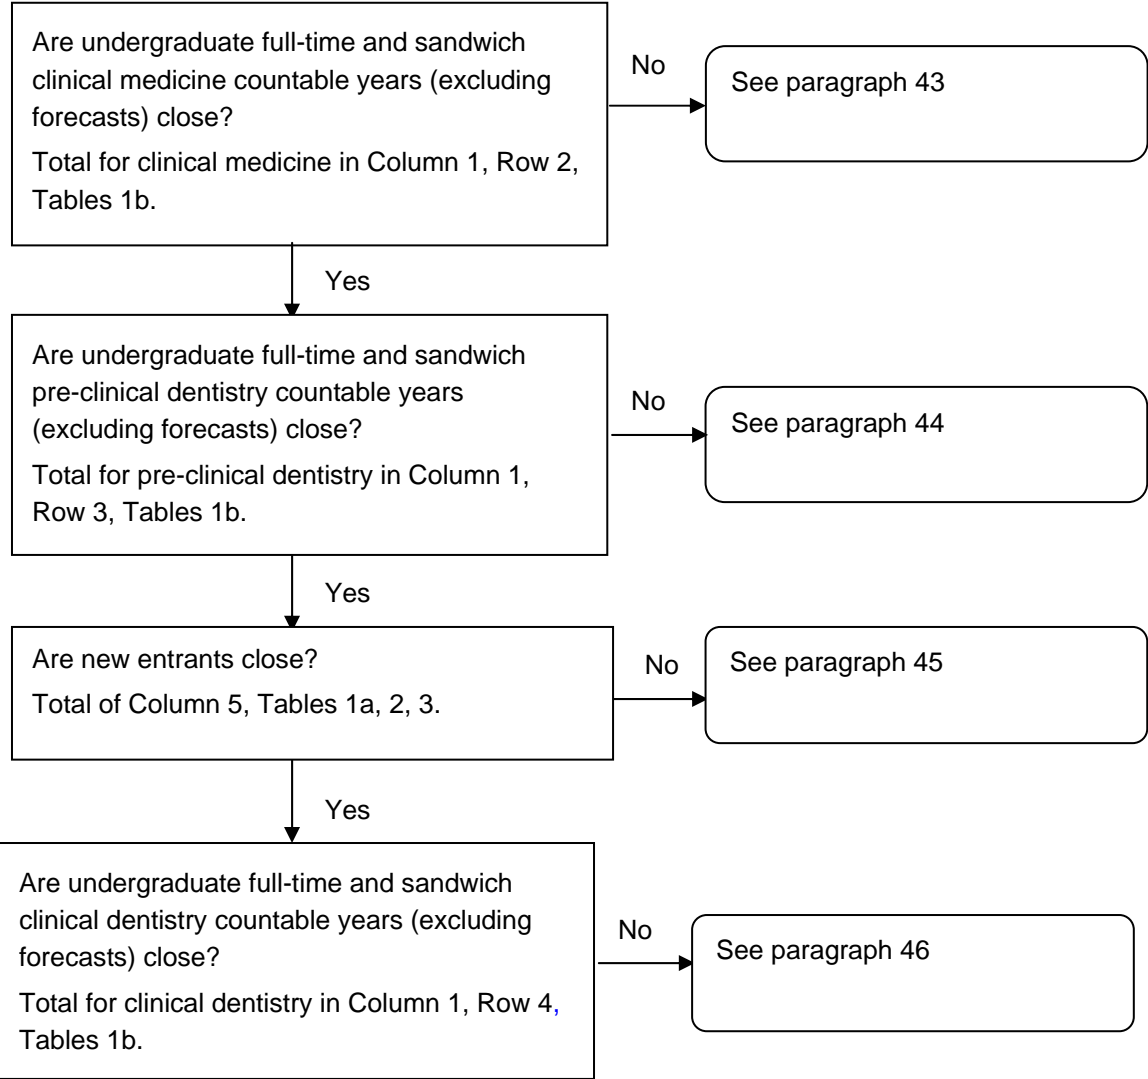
Are undergraduate full-time and sandwich clinical medicine countable years (excluding forecasts) close?

Total for clinical medicine in Column 1, Row 2, Tables 1b.

No

See paragraph 43

Yes

Are undergraduate full-time and sandwich pre-clinical dentistry countable years (excluding forecasts) close?

Total for pre-clinical dentistry in Column 1, Row 3, Tables 1b.

No

See paragraph 44

Yes

Are new entrants close?

Total of Column 5, Tables 1a, 2, 3.

No

See paragraph 45

Yes

Are undergraduate full-time and sandwich clinical dentistry countable years (excluding forecasts) close?

Total for clinical dentistry in Column 1, Row 4, Tables 1b.

No

See paragraph 46